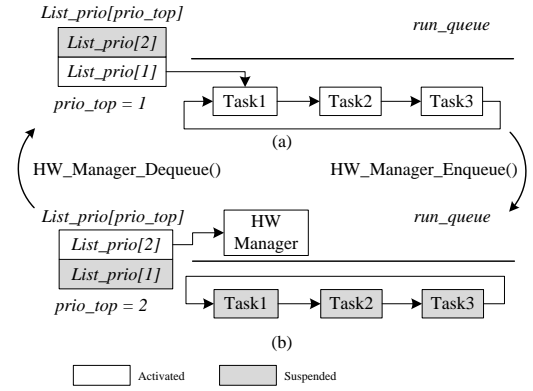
List_prio[prio_top]

run_queue

List_prio[2]

List_prio[1]

prio_top = 1

Task1

Task2

Task3

(a)

HW_Manager_Dequeue()

HW_Manager_Enqueue()

List_prio[prio_top]

run_queue

List_prio[2]

HW Manager

List_prio[1]

prio_top = 2

Task1

Task2

Task3

(b)

Activated

Suspended